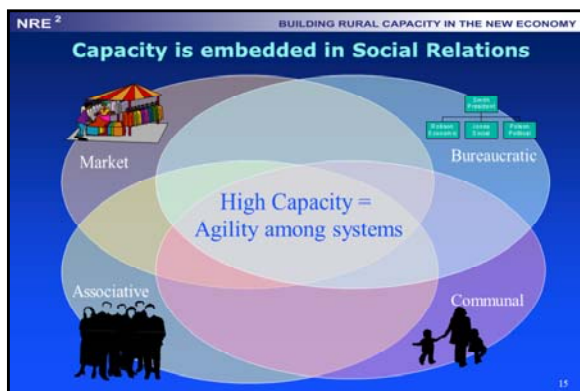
NRE $^2$

BUILDING RURAL CAPACITY IN THE NEW ECONOMY

Capacity is embedded in Social Relations

Smith President

Robert Economic | Jones Social | Fulton Political

Market

Bureaucratic

High Capacity = Agility among systems

Associative

Communal

15